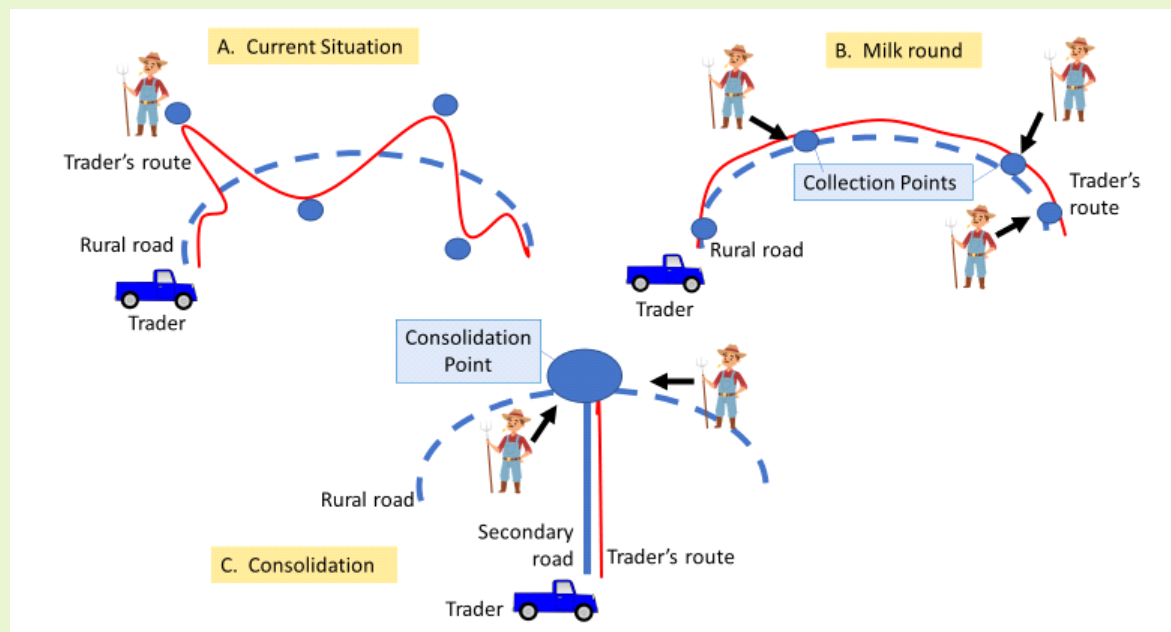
A. Current Situation

Trader's route

Rural road

Trader

B. Milk round

Collection Points

Trader's route

Rural road

Trader

Consolidation Point

Rural road

Secondary road

Trader's route

C. Consolidation

Trader